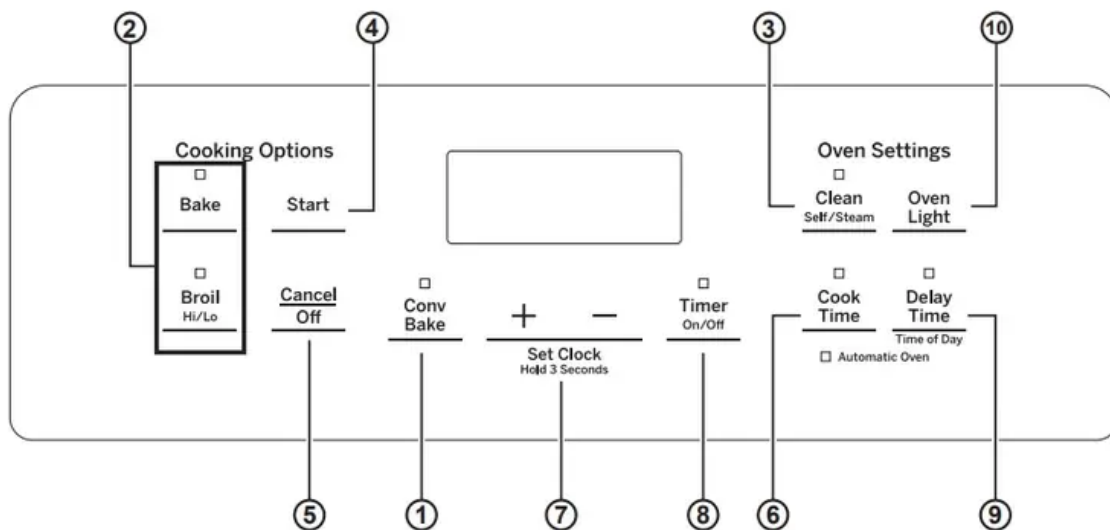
2 4 3 10

Cooking Options

Bake

Start

Broil
Hi/Lo

Cancel
Off

Conv
Bake

+ −
Set Clock
Hold 3 Seconds

Timer
On/Off

Oven Settings

Clean
Self/Steam

Oven
Light

Cook
Time

Delay
Time
Time of Day

Automatic Oven

5 1 7 8 6 9